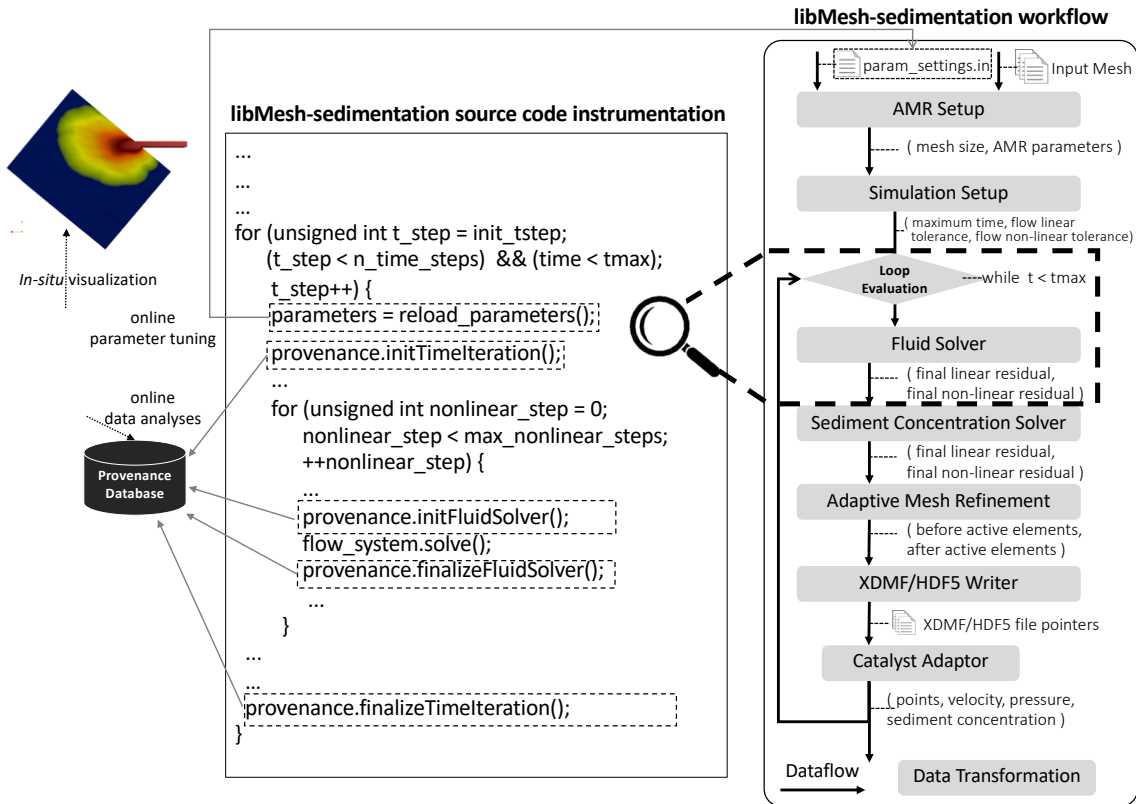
libMesh-sedimentation workflow

param_settings.in

Input Mesh

AMR Setup

( mesh size, AMR parameters )

Simulation Setup

( maximum time, flow linear tolerance, flow non-linear tolerance)

Loop Evaluation

while t < tmax

Fluid Solver

( final linear residual, final non-linear residual )

Sediment Concentration Solver

( final linear residual, final non-linear residual )

Adaptive Mesh Refinement

( before active elements, after active elements )

XDMF/HDF5 Writer

XDMF/HDF5 file pointers

Catalyst Adaptor

( points, velocity, pressure, sediment concentration )

Dataflow

Data Transformation

libMesh-sedimentation source code instrumentation

...
...
...
for (unsigned int t_step = init_tstep;
(t_step < n_time_steps) && (time < tmax);
t_step++) {
parameters = reload_parameters();
provenance.initTimeIteration();
...
for (unsigned int nonlinear_step = 0;
nonlinear_step < max_nonlinear_steps;
++nonlinear_step) {
...
provenance.initFluidSolver();
flow_system.solve();
provenance.finalizeFluidSolver();
...
}
...
...
provenance.finalizeTimeIteration();
}

In-situ visualization

online parameter tuning

online data analyses

Provenance Database